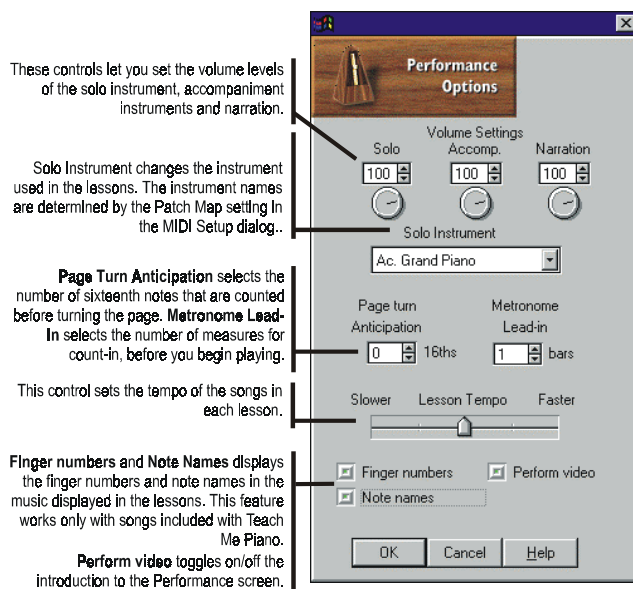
These controls let you set the volume levels of the solo instrument, accompaniment instruments and narration.

Solo Instrument changes the instrument used in the lessons. The instrument names are determined by the Patch Map setting in the MIDI Setup dialog..

Page Turn Anticipation selects the number of sixteenth notes that are counted before turning the page. Metronome Lead-In selects the number of measures for count-in, before you begin playing.

This control sets the tempo of the songs in each lesson.

Finger numbers and Note Names displays the finger numbers and note names in the music displayed in the lessons. This feature works only with songs included with Teach Me Piano.
Perform video toggles on/off the introduction to the Performance screen.

Performance Options

Volume Settings
Solo Accomp. Narration
100 100 100

Solo Instrument
Ac. Grand Piano

Page turn Anticipation
0 16ths

Metronome Lead-in
1 bars

Slower Lesson Tempo Faster

Finger numbers
Perform video
Note names

OK Cancel Help